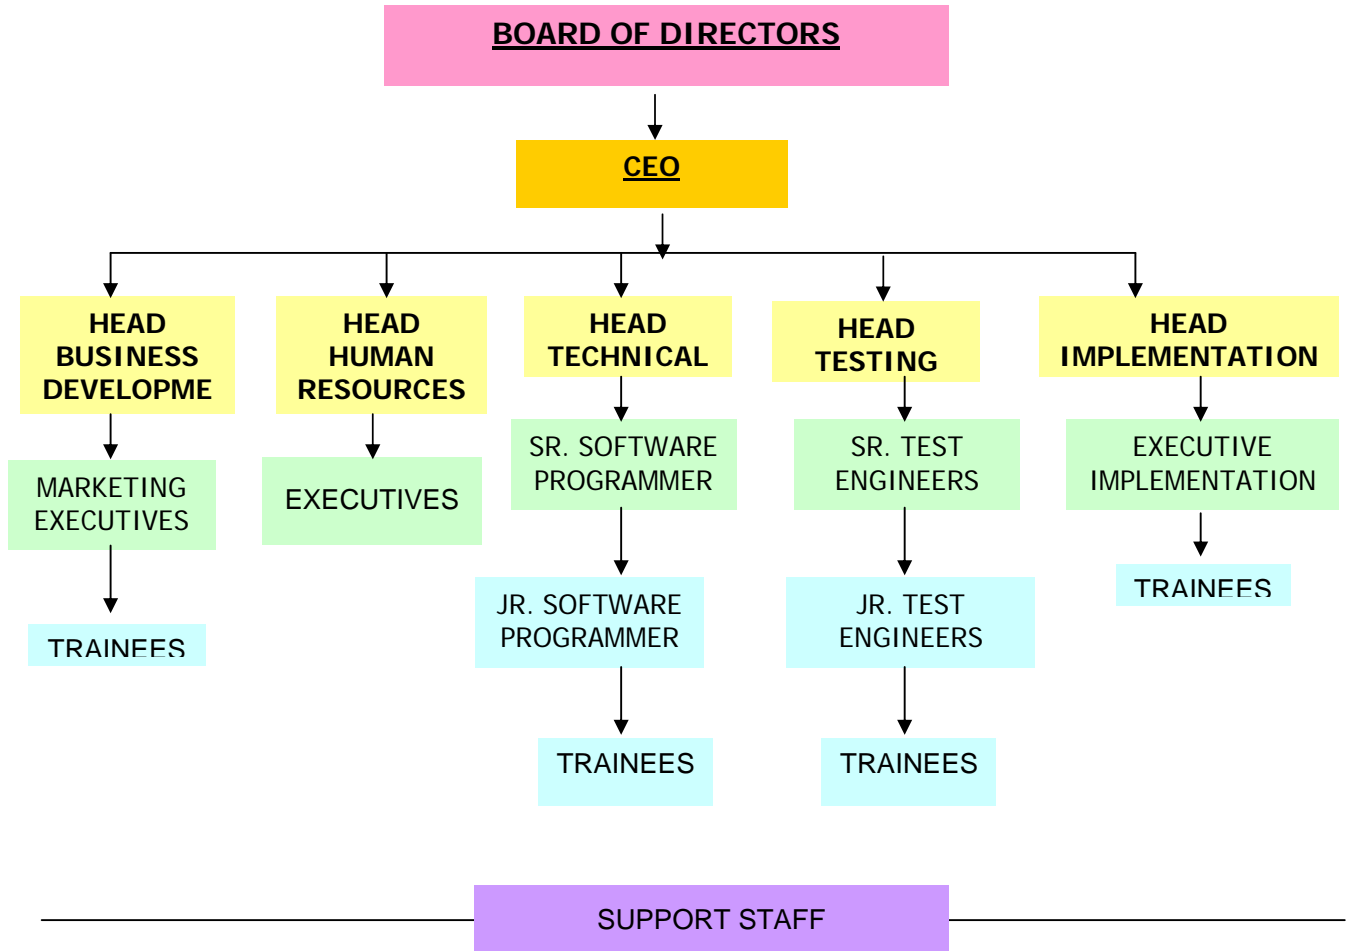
BOARD OF DIRECTORS

CEO

HEAD BUSINESS DEVELOPME

MARKETING EXECUTIVES

TRAINEES

HEAD HUMAN RESOURCES

EXECUTIVES

HEAD TECHNICAL

SR. SOFTWARE PROGRAMMER

JR. SOFTWARE PROGRAMMER

TRAINEES

HEAD TESTING

SR. TEST ENGINEERS

JR. TEST ENGINEERS

TRAINEES

HEAD IMPLEMENTATION

EXECUTIVE IMPLEMENTATION

TRAINEES

SUPPORT STAFF